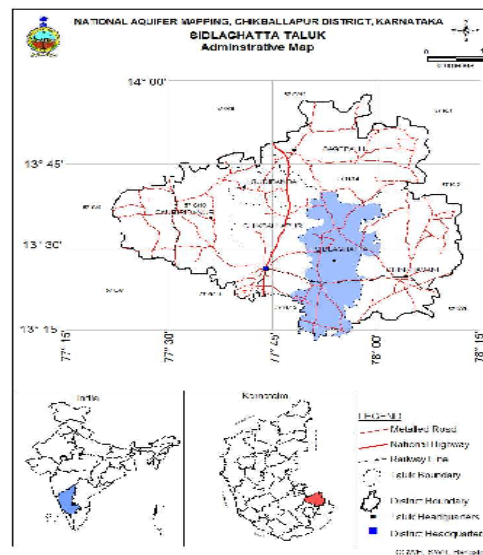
NATIONAL AQUIFER MAPPING, CHIKBALLAPUR DISTRICT, KARNATAKA
SIDLAGHATTA TALUK
Administrative Map

0 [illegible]
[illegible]

14° 00'
13° 45'
13° 30'
13° 15'
77° 15'
77° 30'
77° 45'
78° 00'
78° 15'

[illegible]
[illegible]
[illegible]
CHIKBALLAPUR
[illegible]
SIDLAGHATTA
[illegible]
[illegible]
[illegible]

India
Karnataka

LEGEND
Metalled Road
National Highway
Railway Line
Taluk Boundary
District Boundary
Taluk Headquarters
District Headquarters

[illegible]